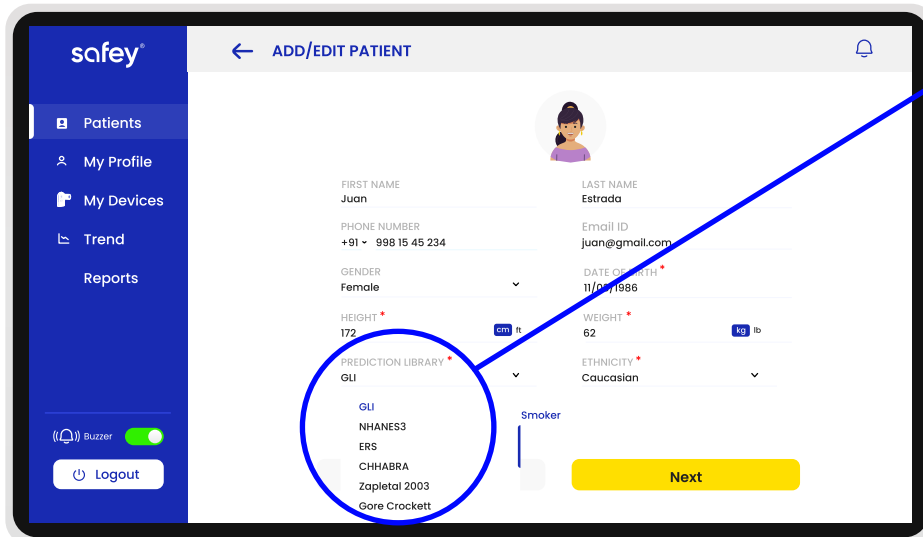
safey®

Patients
My Profile
My Devices
Trend
Reports

Buzzer
Logout

ADD/EDIT PATIENT

FIRST NAME
Juan

LAST NAME
Estrada

PHONE NUMBER
+91 998 15 45 234

Email ID
juan@gmail.com

GENDER
Female

DATE OF BIRTH *
11/0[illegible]/1986

HEIGHT *
172
cm ft

WEIGHT *
62
kg lb

PREDICTION LIBRARY *
GLI

ETHNICITY *
Caucasian

GLI
NHANES3
ERS
CHHABRA
Zapletal 2003
Gore Crockett

Smoker

Next